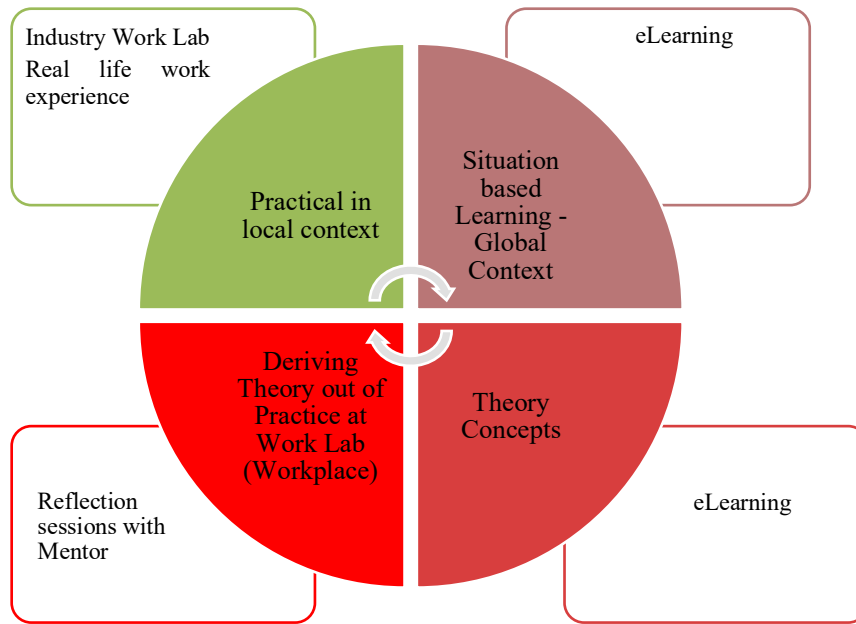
Industry Work Lab
Real life work experience

eLearning

Practical in local context

Situation based Learning - Global Context

Deriving Theory out of Practice at Work Lab (Workplace)

Theory Concepts

Reflection sessions with Mentor

eLearning